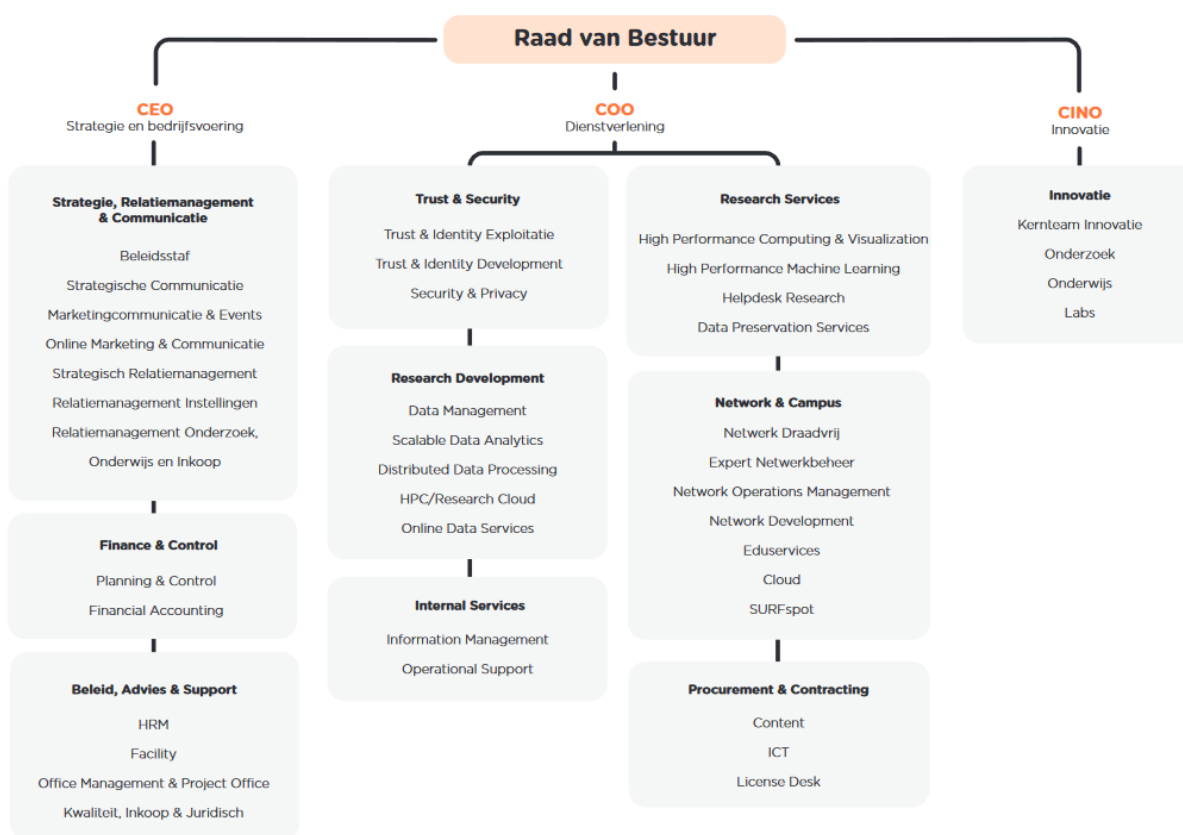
Raad van Bestuur

CEO
Strategie en bedrijfsvoering

Strategie, Relatiemanagement & Communicatie
Beleidsstaf
Strategische Communicatie
Marketingcommunicatie & Events
Online Marketing & Communicatie
Strategisch Relatiemanagement
Relatiemanagement Instellingen
Relatiemanagement Onderzoek, Onderwijs en Inkoop

Finance & Control
Planning & Control
Financial Accounting

Beleid, Advies & Support
HRM
Facility
Office Management & Project Office
Kwaliteit, Inkoop & Juridisch

COO
Dienstverlening

Trust & Security
Trust & Identity Exploitatie
Trust & Identity Development
Security & Privacy

Research Development
Data Management
Scalable Data Analytics
Distributed Data Processing
HPC/Research Cloud
Online Data Services

Internal Services
Information Management
Operational Support

Research Services
High Performance Computing & Visualization
High Performance Machine Learning
Helpdesk Research
Data Preservation Services

Network & Campus
Netwerk Draadvrij
Expert Netwerkbeheer
Network Operations Management
Network Development
Eduservices
Cloud
SURFspot

Procurement & Contracting
Content
ICT
License Desk

CINO
Innovatie

Innovatie
Kernteam Innovatie
Onderzoek
Onderwijs
Labs